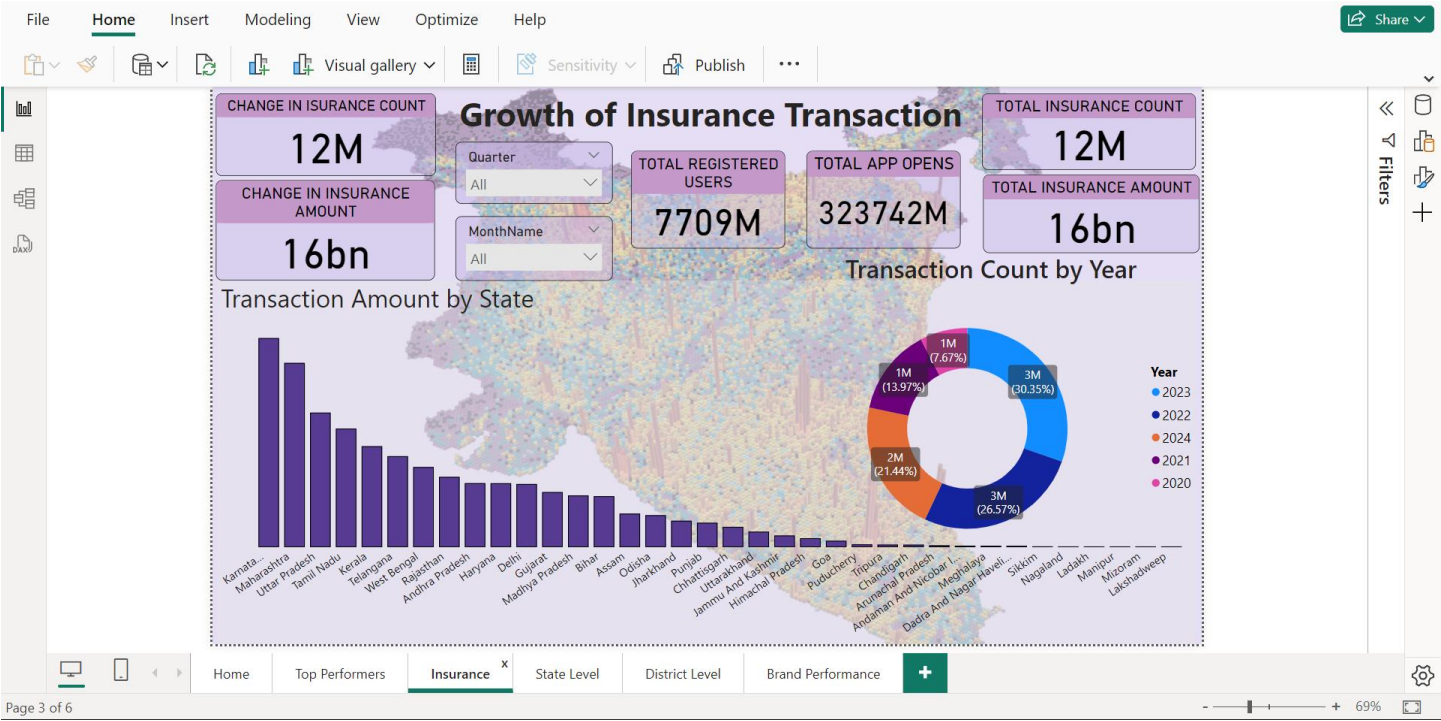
File Home Insert Modeling View Optimize Help

Share

Visual gallery Sensitivity Publish ...

CHANGE IN ISURANCE COUNT
12M

CHANGE IN INSURANCE AMOUNT
16bn

Growth of Insurance Transaction

Quarter
All

MonthName
All

TOTAL REGISTERED USERS
7709M

TOTAL APP OPENS
323742M

TOTAL INSURANCE COUNT
12M

TOTAL INSURANCE AMOUNT
16bn

Transaction Count by Year

Transaction Amount by State

Karnata... Maharashtra Uttar Pradesh Tamil Nadu Kerala Telangana West Bengal Rajasthan Andhra Pradesh Haryana Delhi Gujarat Madhya Pradesh Bihar Assam Odisha Jharkhand Punjab Chhattisgarh Uttarakhand Jammu And Kashmir Himachal Pradesh Goa Puducherry Tripura Chandigarh Arunachal Pradesh Andaman And Nicobar I... Meghalaya Dadra And Nagar Haveli... Sikkim Nagaland Ladakh Manipur Mizoram Lakshadweep

1M (7.67%)
1M (13.97%)
3M (30.35%)
2M (21.44%)
3M (26.57%)

Year
2023
2022
2024
2021
2020

Filters

Home Top Performers Insurance x State Level District Level Brand Performance +

Page 3 of 6

- + 69%